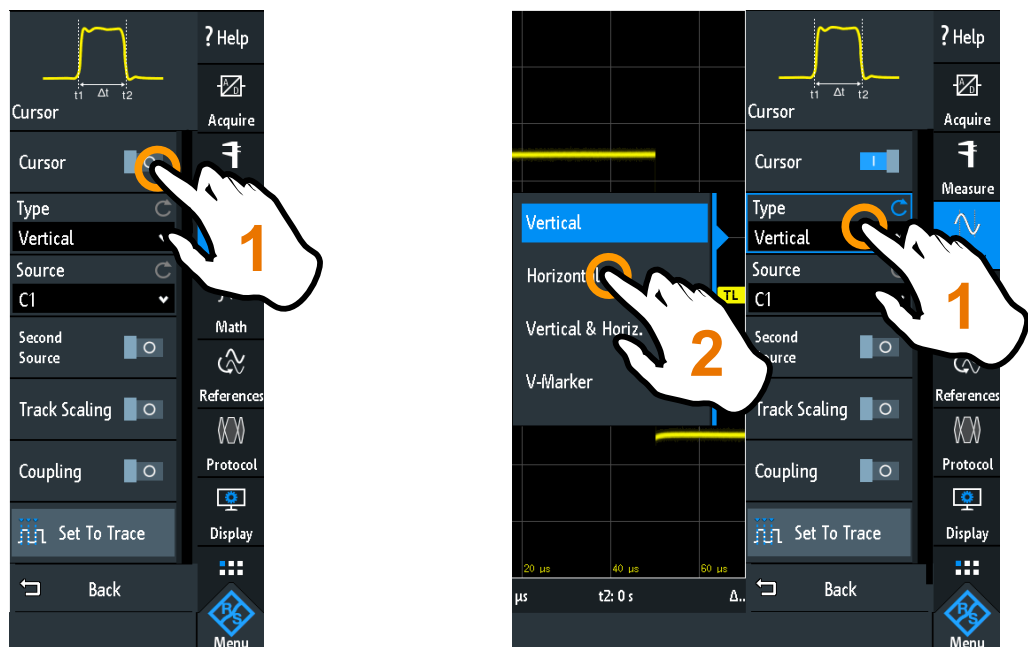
t1 Δt t2
Cursor
? Help
Acquire
Cursor
1
Type
Vertical
Source
C1
Math
Second Source
References
Track Scaling
Protocol
Coupling
Display
Set To Trace
Back
Menu

Vertical
Horizontal
TL
Vertical & Horiz.
2
V-Marker
20 µs
40 µs
60 µs
µs
t2: 0 s
Δ

t1 Δt t2
Cursor
? Help
Acquire
Cursor
Measure
Type
Vertical
1
Source
C1
Second Source
References
Track Scaling
Protocol
Coupling
Display
Set To Trace
Back
Menu